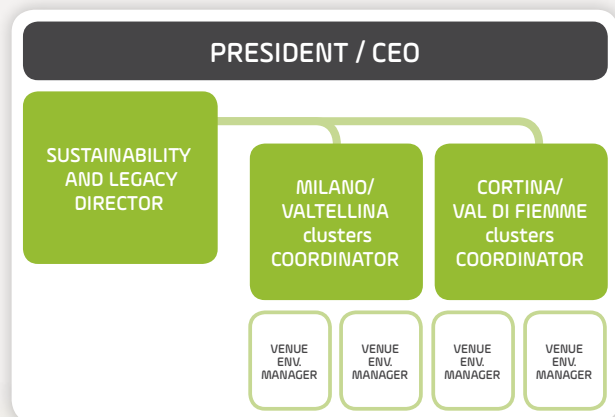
PRESIDENT / CEO

SUSTAINABILITY AND LEGACY DIRECTOR

MILANO/ VALTELLINA clusters COORDINATOR

CORTINA/ VAL DI FIEMME clusters COORDINATOR

VENUE ENV. MANAGER

VENUE ENV. MANAGER

VENUE ENV. MANAGER

VENUE ENV. MANAGER